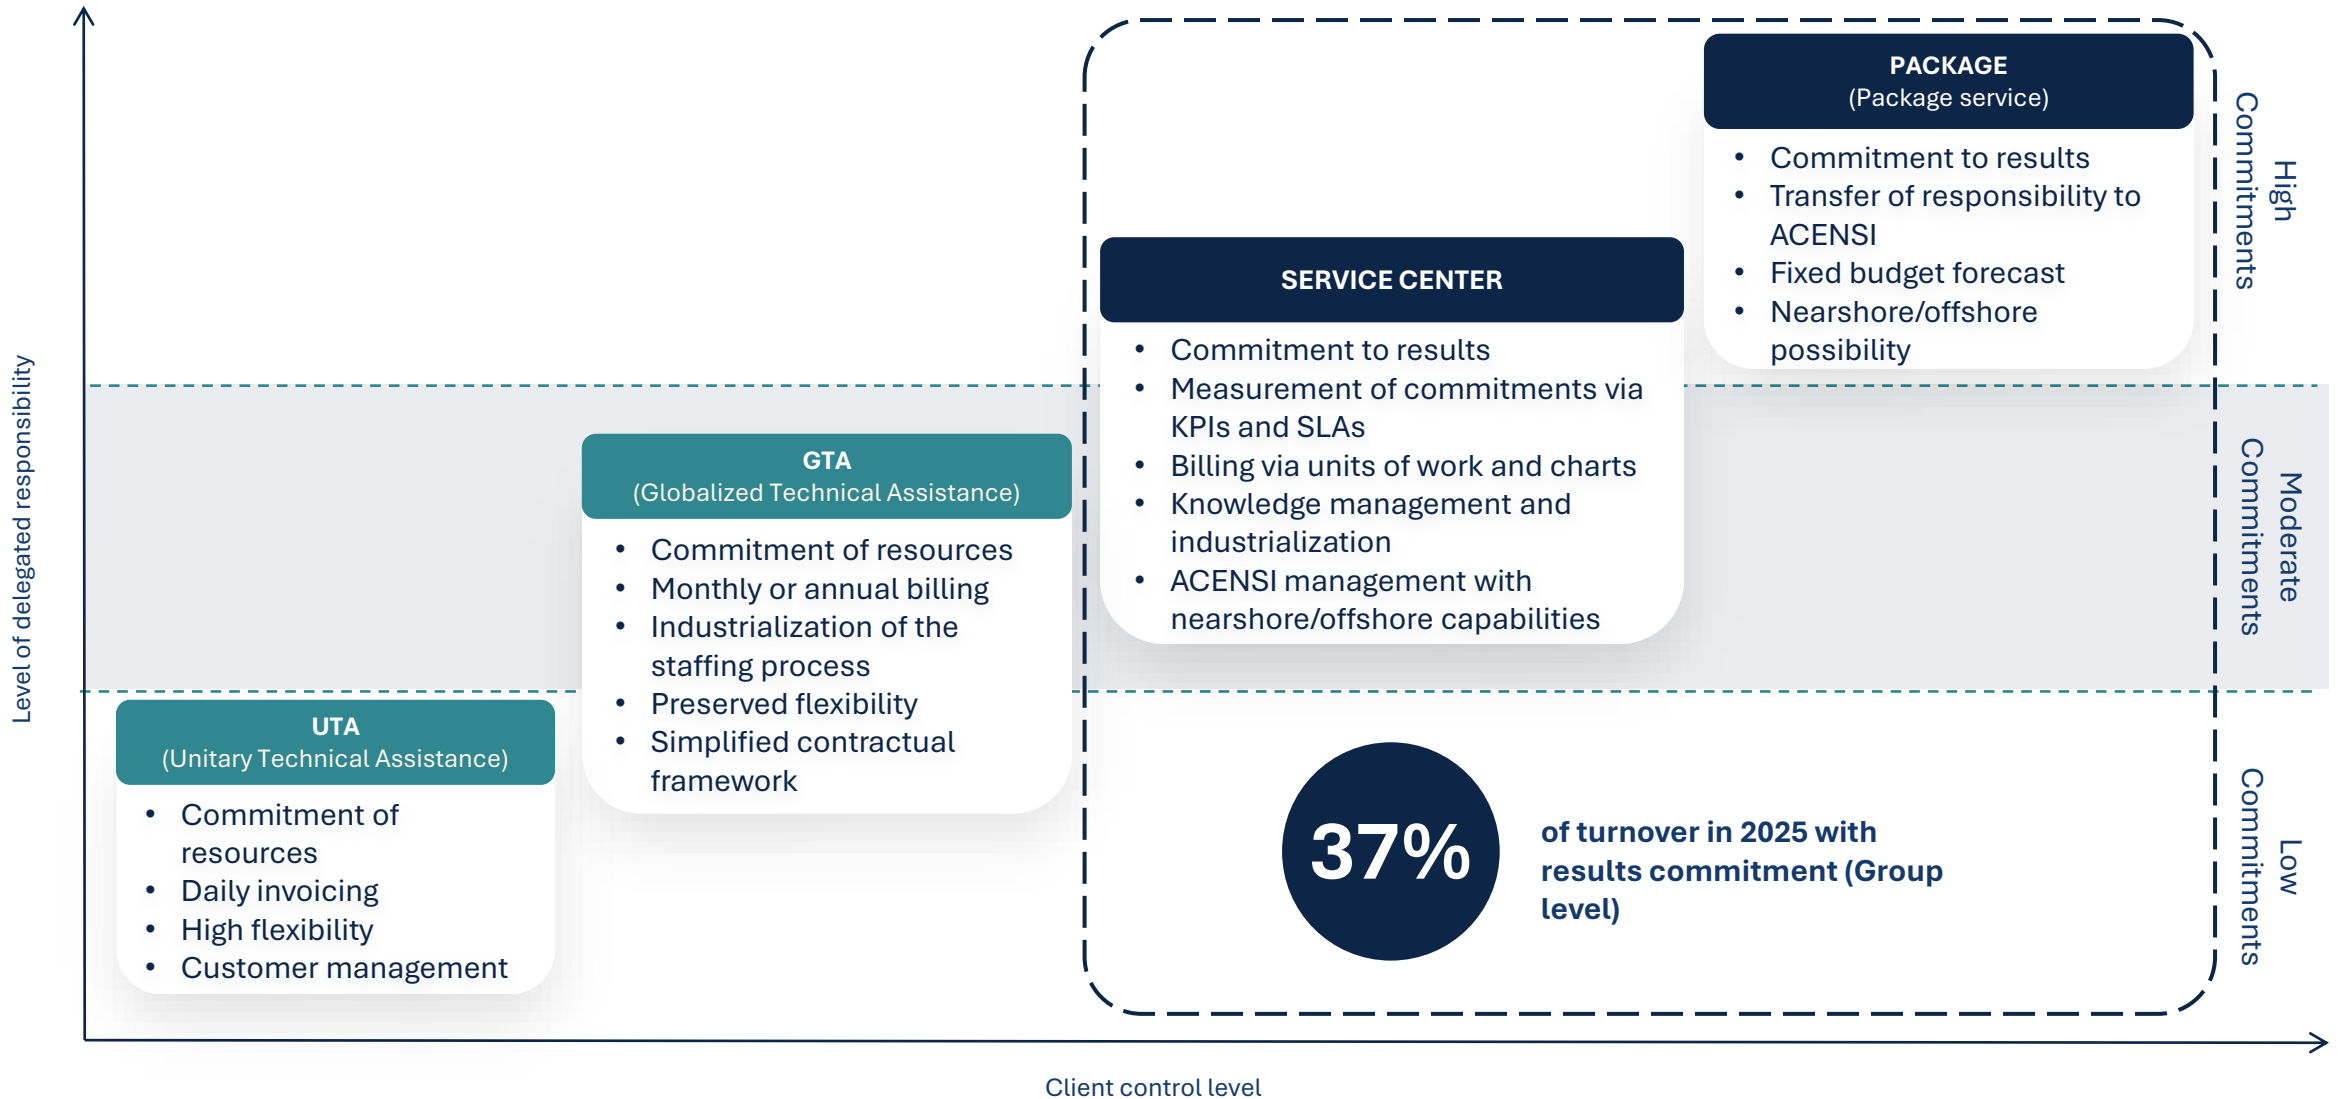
Level of delegated responsibility

PACKAGE
(Package service)

- Commitment to results
- Transfer of responsibility to ACENSI
- Fixed budget forecast
- Nearshore/offshore possibility

High Commitments

SERVICE CENTER

- Commitment to results
- Measurement of commitments via KPIs and SLAs
- Billing via units of work and charts
- Knowledge management and industrialization
- ACENSI management with nearshore/offshore capabilities

GTA
(Globalized Technical Assistance)

- Commitment of resources
- Monthly or annual billing
- Industrialization of the staffing process
- Preserved flexibility
- Simplified contractual framework

Moderate Commitments

UTA
(Unitary Technical Assistance)

- Commitment of resources
- Daily invoicing
- High flexibility
- Customer management

37%

of turnover in 2025 with results commitment (Group level)

Low Commitments

Client control level